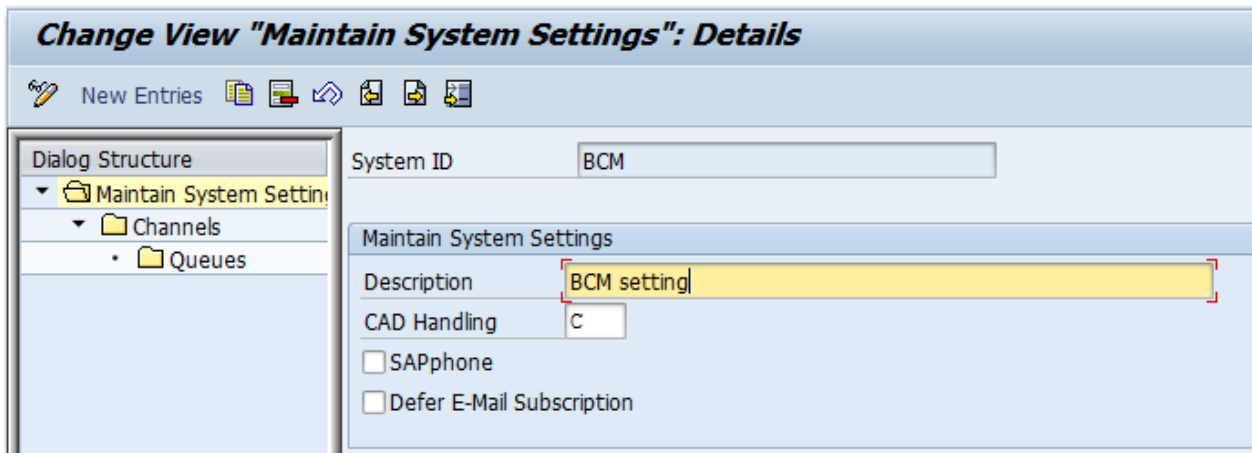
Change View "Maintain System Settings": Details

New Entries

Dialog Structure
Maintain System Settin
Channels
Queues

System ID BCM

Maintain System Settings
Description BCM setting
CAD Handling C
SAPphone
Defer E-Mail Subscription